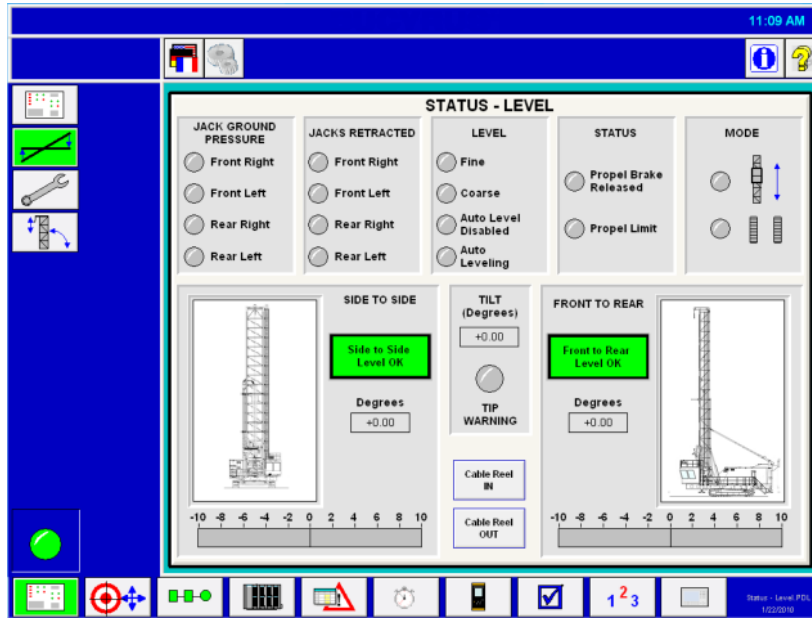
11:09 AM

STATUS - LEVEL

JACK GROUND PRESSURE
Front Right
Front Left
Rear Right
Rear Left

JACKS RETRACTED
Front Right
Front Left
Rear Right
Rear Left

LEVEL
Fine
Coarse
Auto Level Disabled
Auto Leveling

STATUS
Propel Brake Released
Propel Limit

MODE

SIDE TO SIDE
Side to Side Level OK
Degrees
+0.00

TILT (Degrees)
+0.00
TIP WARNING

Cable Reel IN
Cable Reel OUT

FRONT TO REAR
Front to Rear Level OK
Degrees
+0.00

-10 -8 -6 -4 -2 0 2 4 6 8 10

-10 -8 -6 -4 -2 0 2 4 6 8 10

1 2 3

Status - Level PDL
1/22/2010